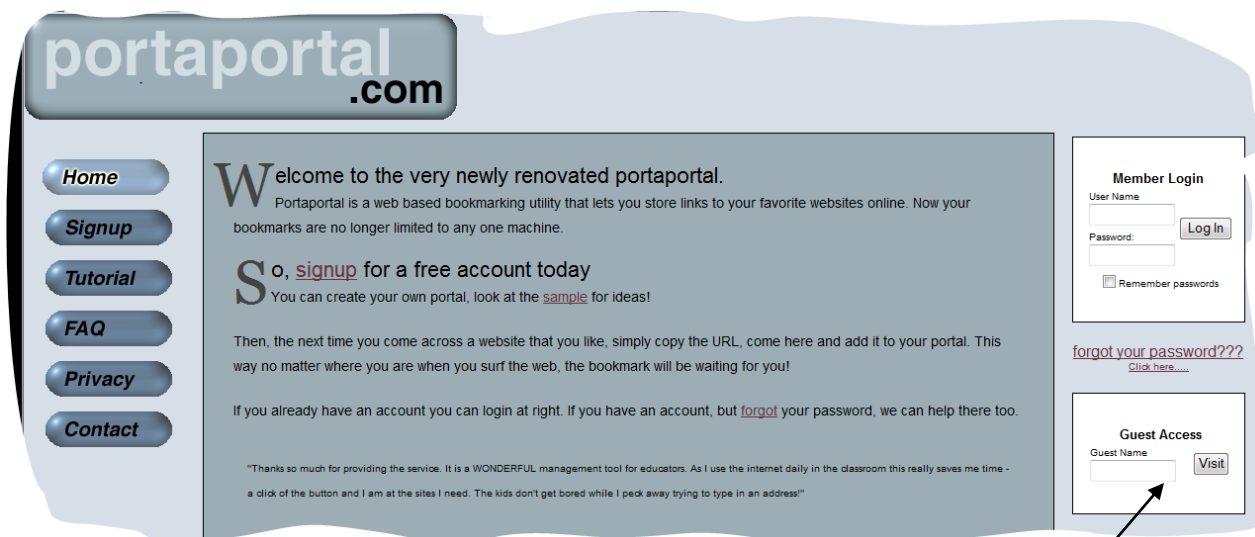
portaportal
.com

Home
Signup
Tutorial
FAQ
Privacy
Contact

Welcome to the very newly renovated portaportal.
Portaportal is a web based bookmarking utility that lets you store links to your favorite websites online. Now your bookmarks are no longer limited to any one machine.

So, signup for a free account today
You can create your own portal, look at the sample for ideas!

Then, the next time you come across a website that you like, simply copy the URL, come here and add it to your portal. This way no matter where you are when you surf the web, the bookmark will be waiting for you!

If you already have an account you can login at right. If you have an account, but forgot your password, we can help there too.

"Thanks so much for providing the service. It is a WONDERFUL management tool for educators. As I use the internet daily in the classroom this really saves me time - a click of the button and I am at the sites I need. The kids don't get bored while I peck away trying to type in an address!"

Member Login
User Name
Password:
Log In
Remember passwords

forgot your password???
Click here.....

Guest Access
Guest Name
Visit